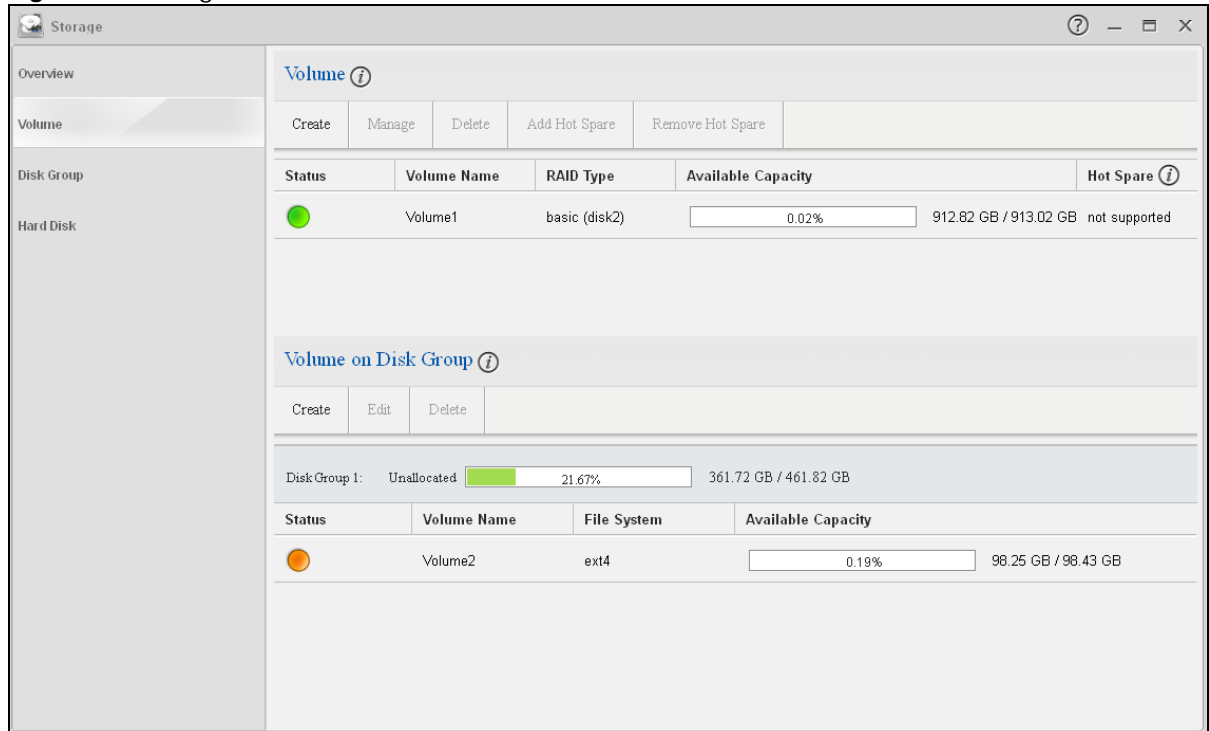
Storage

Overview

Volume

Disk Group

Hard Disk

Volume

Create | Manage | Delete | Add Hot Spare | Remove Hot Spare

| Status | Volume Name | RAID Type | Available Capacity | | Hot Spare |
|---|---|---|---|---|---|
| | Volume1 | basic (disk2) | 0.02% | 912.82 GB / 913.02 GB | not supported |

Volume on Disk Group

Create | Edit | Delete

Disk Group 1: Unallocated 21.67% 361.72 GB / 461.82 GB

| Status | Volume Name | File System | Available Capacity | |
|---|---|---|---|---|
| | Volume2 | ext4 | 0.19% | 98.25 GB / 98.43 GB |